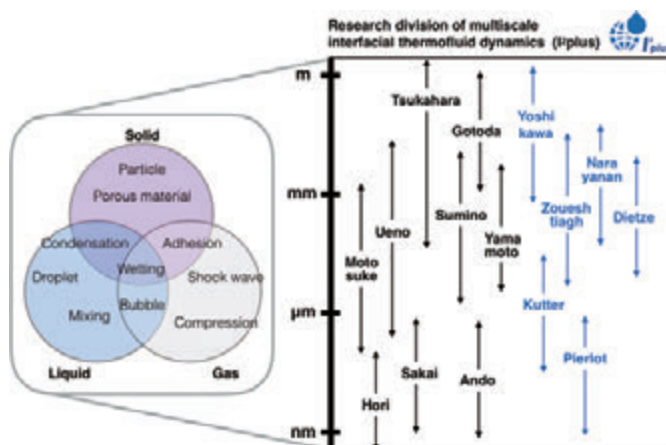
Research division of multiscale interfacial thermofluid dynamics (I²plus)

I²plus

Solid
Particle
Porous material
Condensation
Adhesion
Wetting
Droplet
Shock wave
Bubble
Mixing
Compression
Liquid
Gas

m
mm
μm
nm

Tsukahara
Gotoda
Ueno
Sumino
Yama moto
Moto suke
Sakai
Ando
Hori

Yoshi kawa
Nara yanan
Zouesh tiagh
Dietze
Kutter
Pierlot